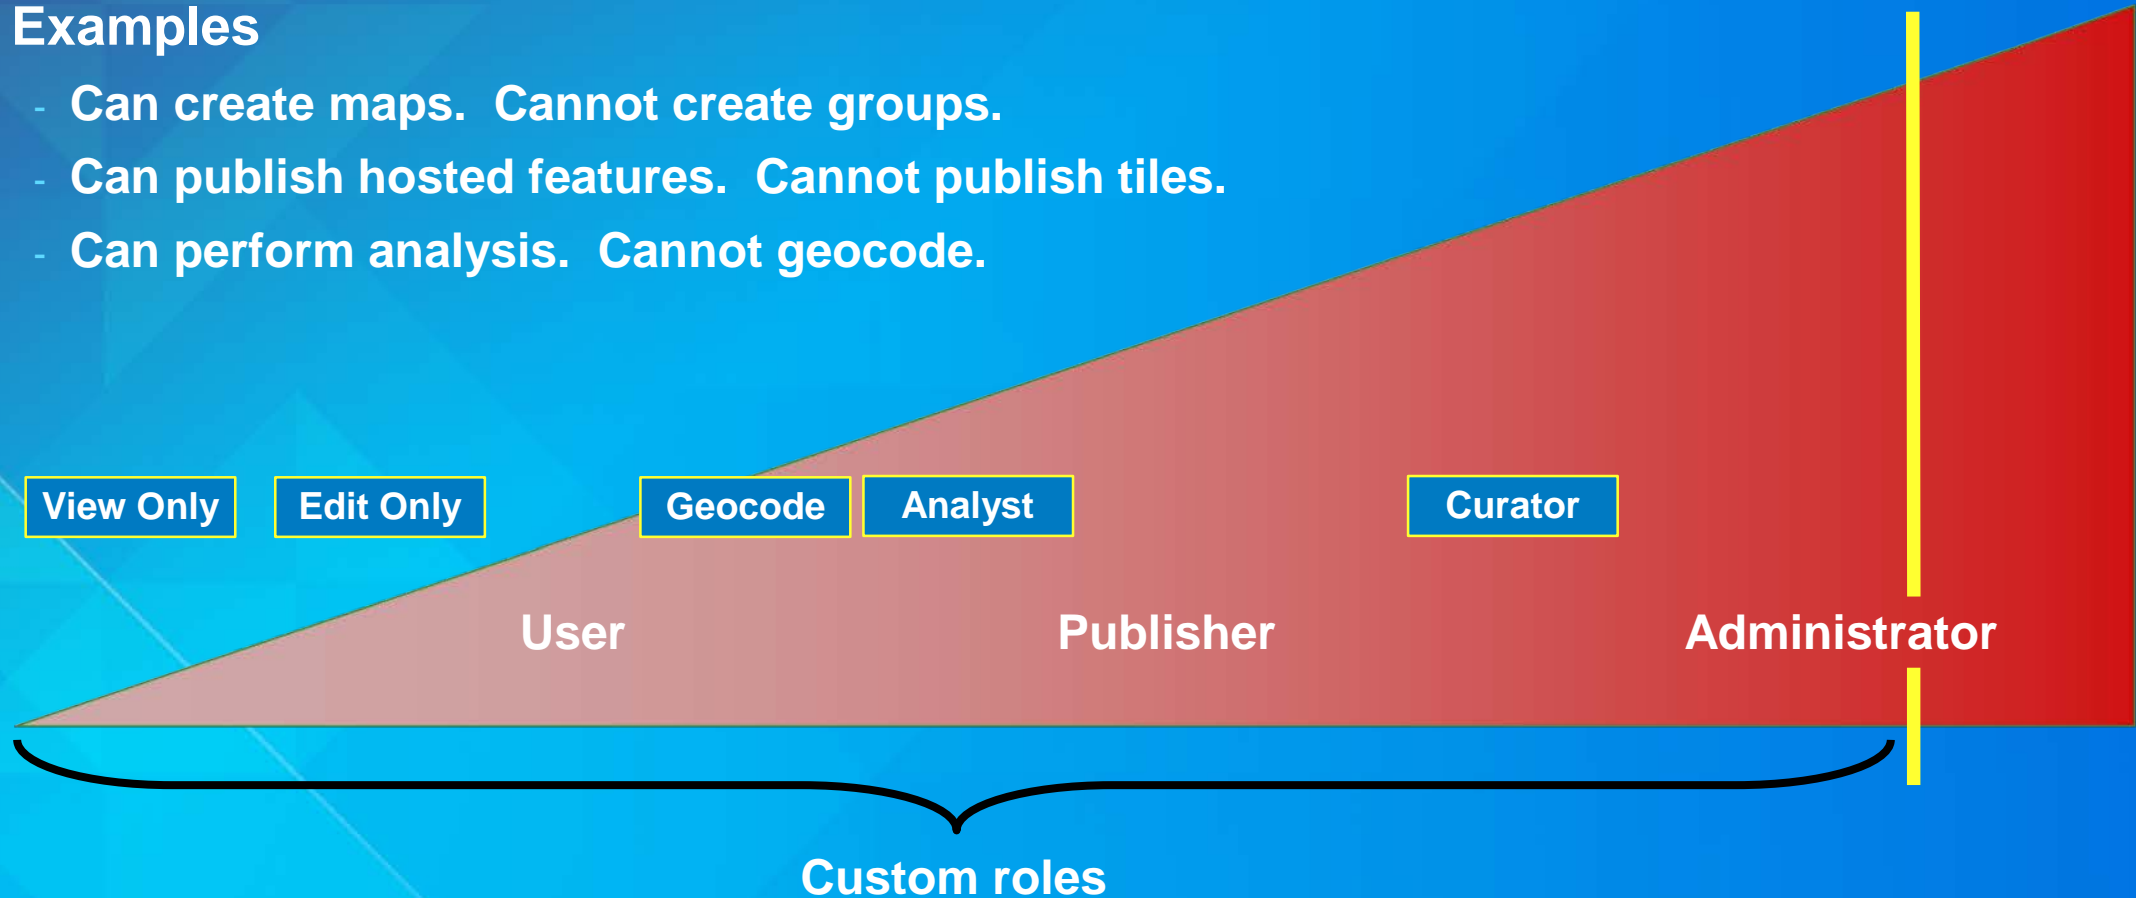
Examples

- Can create maps. Cannot create groups.
- Can publish hosted features. Cannot publish tiles.
- Can perform analysis. Cannot geocode.

View Only

Edit Only

Geocode

Analyst

Curator

User

Publisher

Administrator

Custom roles